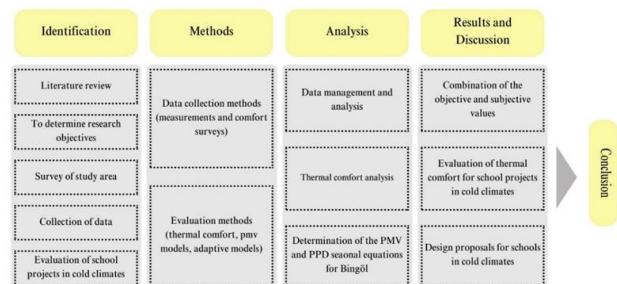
Identification

Literature review

To determine research objectives

Survey of study area

Collection of data

Evaluation of school projects in cold climates

Methods

Data collection methods (measurements and comfort surveys)

Evaluation methods (thermal comfort, pmv models, adaptive models)

Analysis

Data management and analysis

Thermal comfort analysis

Determination of the PMV and PPD seaonal equations for Bingöl

Results and Discussion

Combination of the objective and subjective values

Evaluation of thermal comfort for school projects in cold climates

Design proposals for schools in cold climates

Conclusion